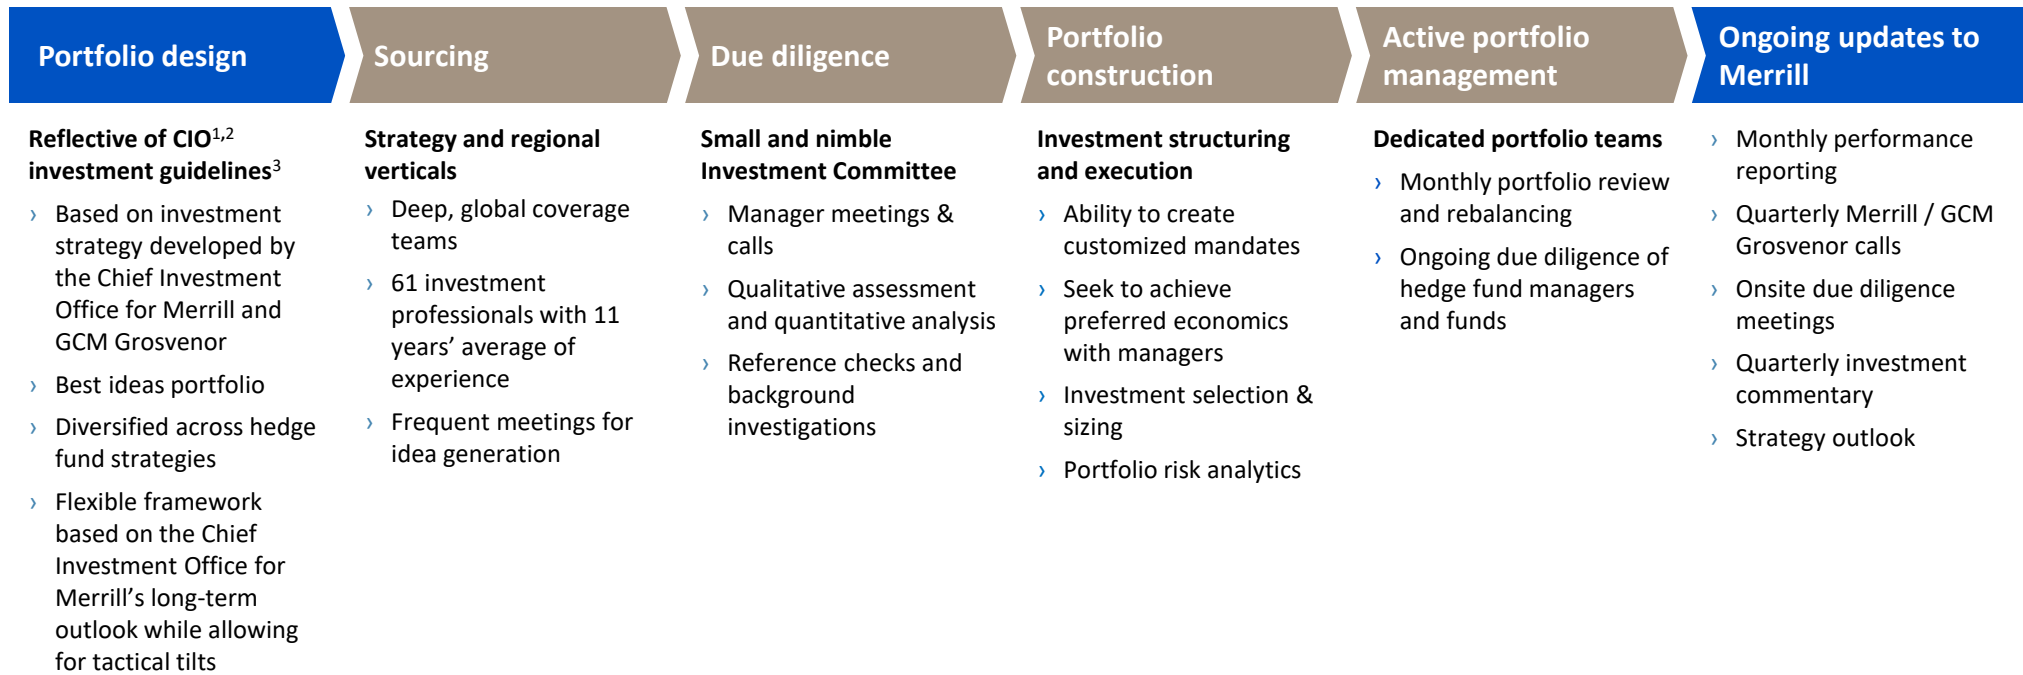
Portfolio design

Reflective of CIO$^{1,2}$ investment guidelines$^{3}$

› Based on investment strategy developed by the Chief Investment Office for Merrill and GCM Grosvenor

› Best ideas portfolio

› Diversified across hedge fund strategies

› Flexible framework based on the Chief Investment Office for Merrill's long-term outlook while allowing for tactical tilts

Sourcing

Strategy and regional verticals

› Deep, global coverage teams

› 61 investment professionals with 11 years' average of experience

› Frequent meetings for idea generation

Due diligence

Small and nimble Investment Committee

› Manager meetings & calls

› Qualitative assessment and quantitative analysis

› Reference checks and background investigations

Portfolio construction

Investment structuring and execution

› Ability to create customized mandates

› Seek to achieve preferred economics with managers

› Investment selection & sizing

› Portfolio risk analytics

Active portfolio management

Dedicated portfolio teams

› Monthly portfolio review and rebalancing

› Ongoing due diligence of hedge fund managers and funds

Ongoing updates to Merrill

› Monthly performance reporting

› Quarterly Merrill / GCM Grosvenor calls

› Onsite due diligence meetings

› Quarterly investment commentary

› Strategy outlook